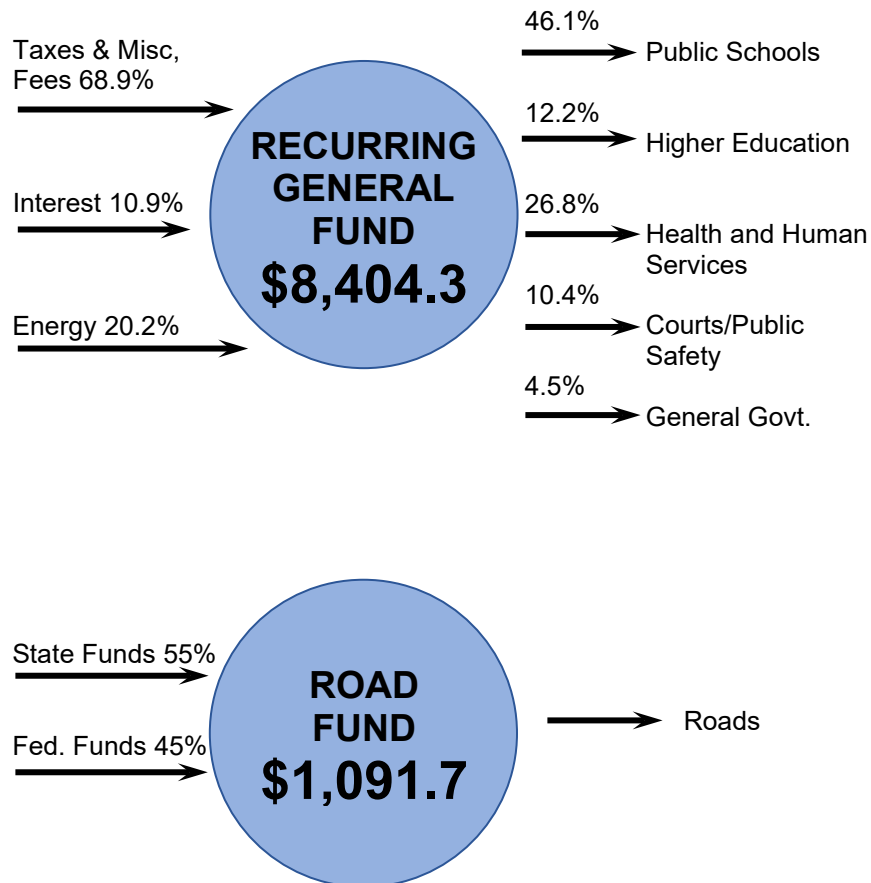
Taxes & Misc, Fees 68.9%

Interest 10.9%

Energy 20.2%

RECURRING GENERAL FUND
$8,404.3

46.1% Public Schools

12.2% Higher Education

26.8% Health and Human Services

10.4% Courts/Public Safety

4.5% General Govt.

State Funds 55%

Fed. Funds 45%

ROAD FUND
$1,091.7

Roads